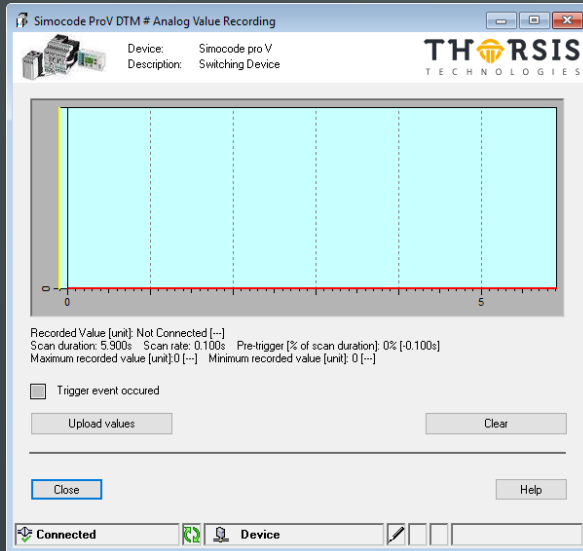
Simocode ProV DTM # Analog Value Recording

Device: Simocode pro V
Description: Switching Device

THORSIS
TECHNOLOGIES

0

0

5

Recorded Value [unit]: Not Connected [---]
Scan duration: 5.900s Scan rate: 0.100s Pre-trigger [% of scan duration]: 0% [-0.100s]
Maximum recorded value [unit]:0 [---] Minimum recorded value [unit]: 0 [---]

Trigger event occured

Upload values

Clear

Close

Help

Connected

Device